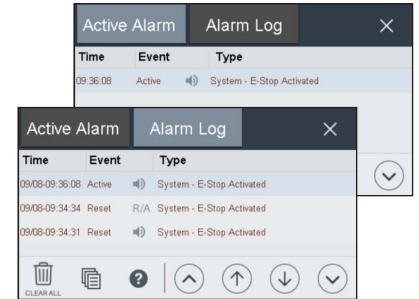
Active Alarm Alarm Log ×

| Time | Event | Type |
|---|---|---|
| 09:36:08 | Active | System - E-Stop Activated |

Active Alarm Alarm Log ×

| Time | Event | | Type |
|---|---|---|---|
| 09/08-09:36:08 | Active | | System - E-Stop Activated |
| 09/08-09:34:34 | Reset | R/A | System - E-Stop Activated |
| 09/08-09:34:31 | Reset | | System - E-Stop Activated |

CLEAR ALL